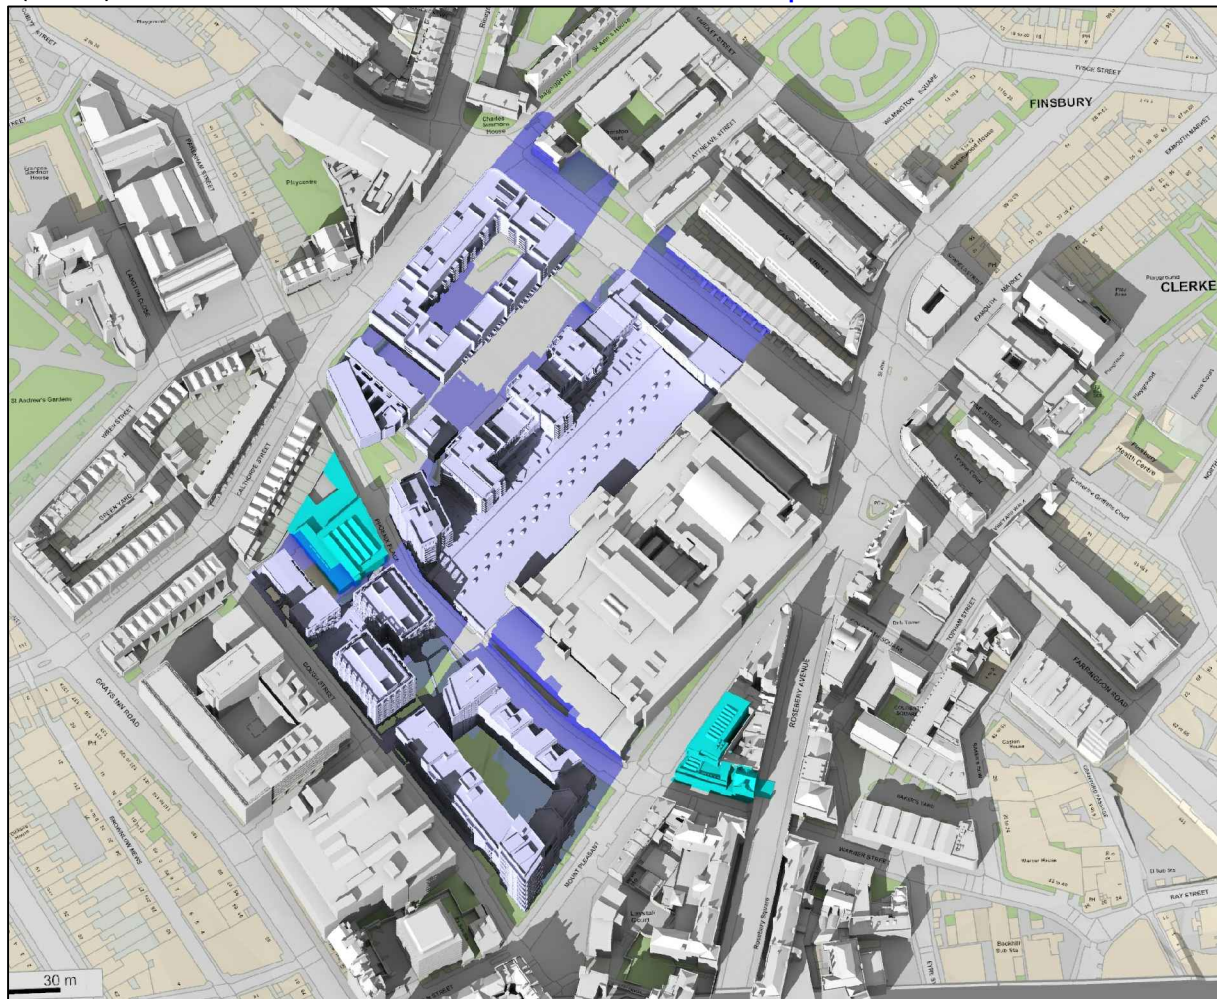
FINSBURY

CLERKE

Playground

Charles Simmons House

Playcentre

St Andrew's Gardens

WREN STREET

GREEN YARD

GRAYS INN ROAD

GOUGH STREET

PHOENIX PLACE

MOUNT PLEASANT

ROSEBERY AVENUE

FARRINGDON ROAD

EXMOUTH MARKET

WARNER STREET

RAY STREET

WILMINGTON SQUARE

TYSOE STREET

Rosebery Square

Finsbury Health Centre

Playground

30 m